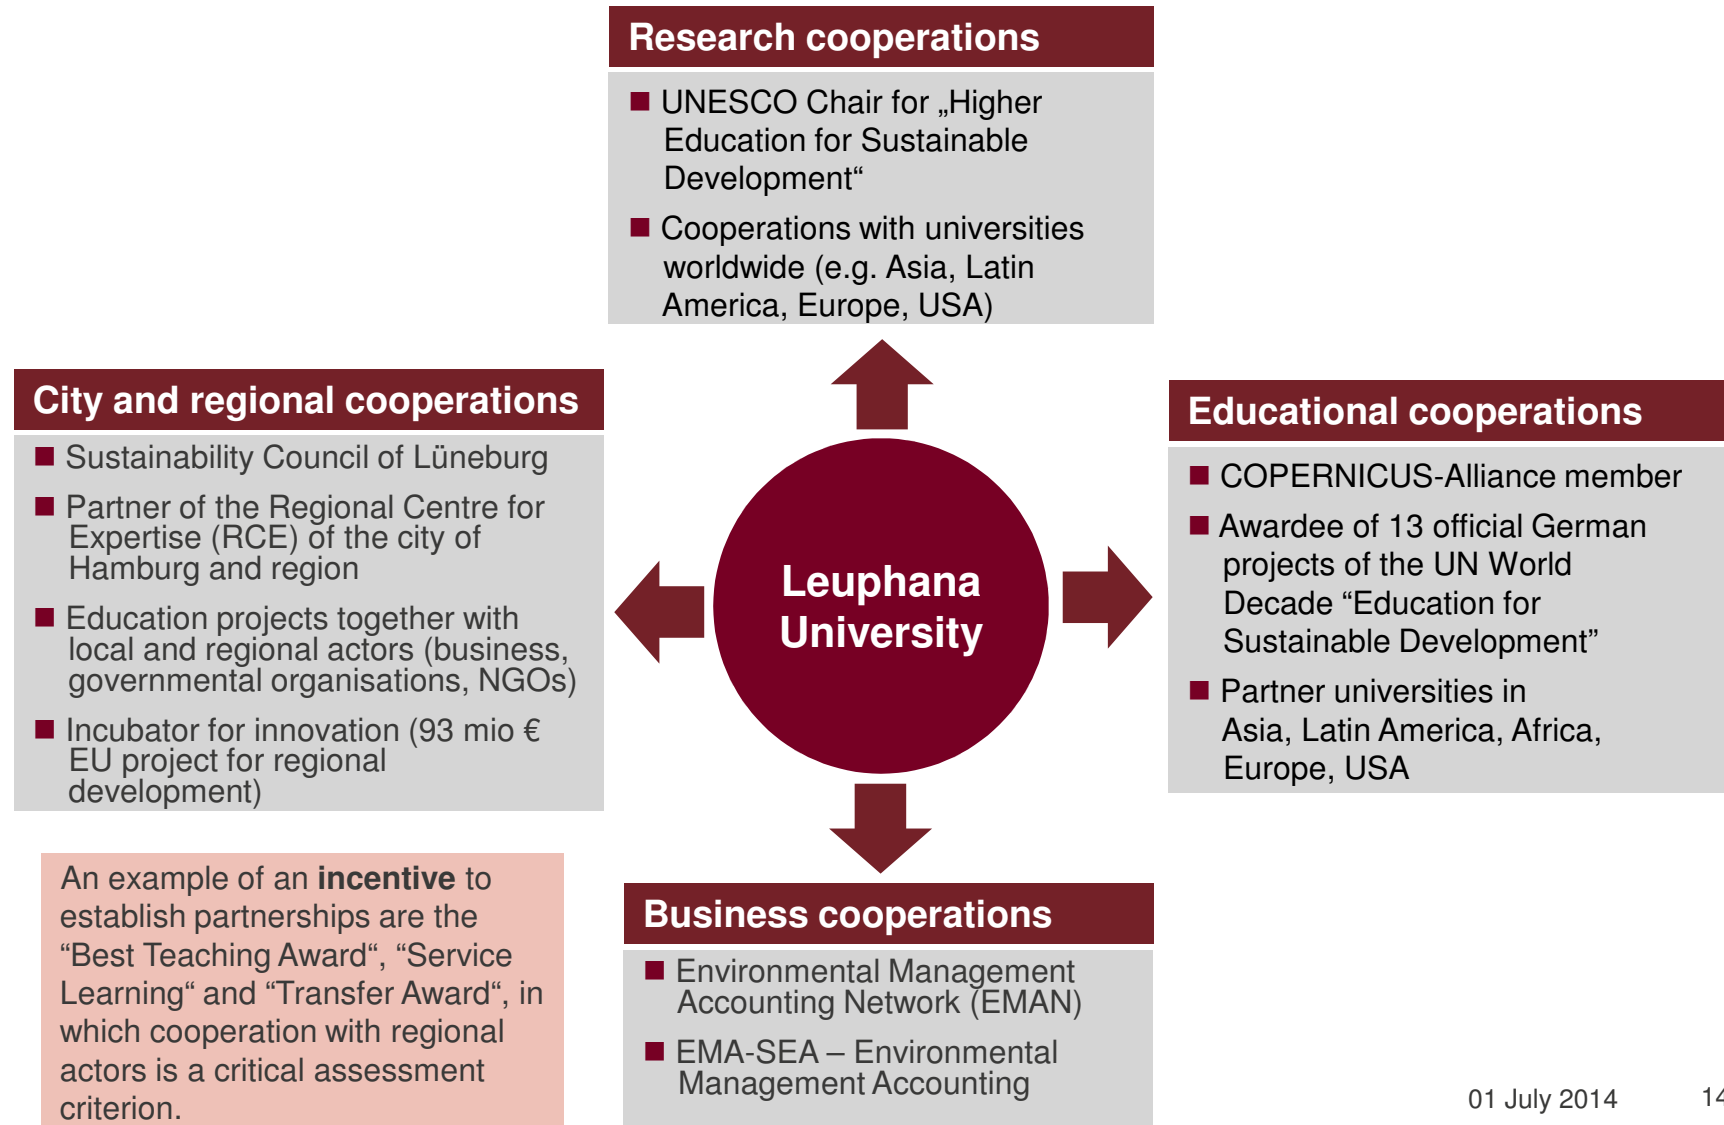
Research cooperations

UNESCO Chair for „Higher Education for Sustainable Development“

Cooperations with universities worldwide (e.g. Asia, Latin America, Europe, USA)

City and regional cooperations

Sustainability Council of Lüneburg

Partner of the Regional Centre for Expertise (RCE) of the city of Hamburg and region

Education projects together with local and regional actors (business, governmental organisations, NGOs)

Incubator for innovation (93 mio € EU project for regional development)

Leuphana University

Educational cooperations

COPERNICUS-Alliance member

Awardee of 13 official German projects of the UN World Decade “Education for Sustainable Development”

Partner universities in Asia, Latin America, Africa, Europe, USA

An example of an **incentive** to establish partnerships are the “Best Teaching Award“, “Service Learning“ and “Transfer Award“, in which cooperation with regional actors is a critical assessment criterion.

Business cooperations

Environmental Management Accounting Network (EMAN)

EMA-SEA – Environmental Management Accounting

01 July 2014

14